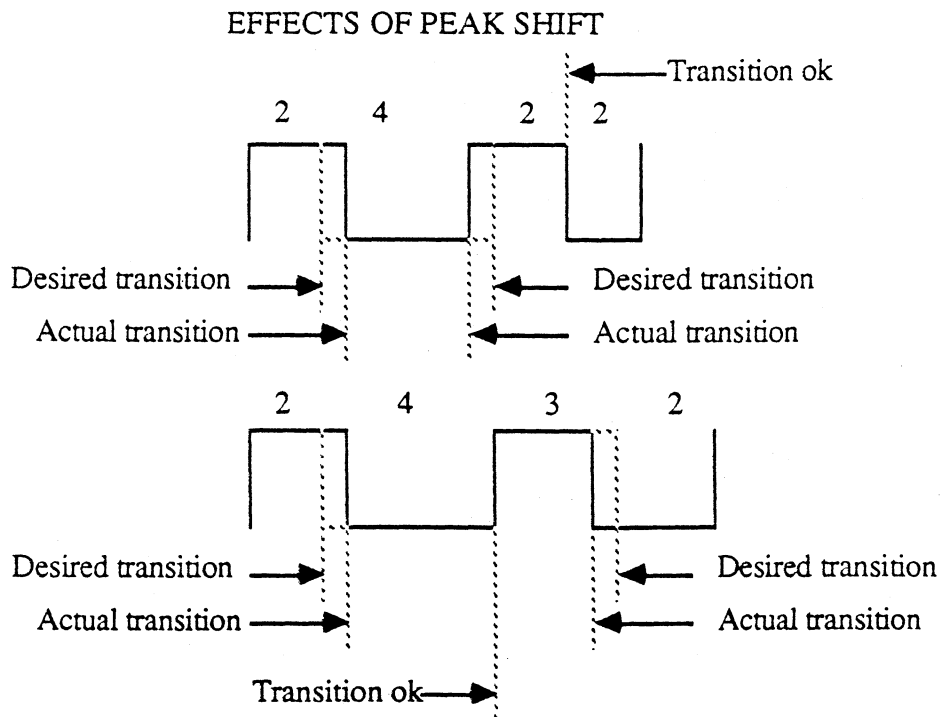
EFFECTS OF PEAK SHIFT

Transition ok

2 4 2 2

Desired transition

Desired transition

Actual transition

Actual transition

2 4 3 2

Desired transition

Desired transition

Actual transition

Actual transition

Transition ok